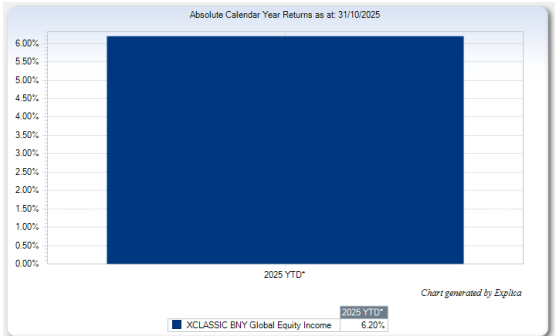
Absolute Calendar Year Returns as at: 31/10/2025

6.00%
5.50%
5.00%
4.50%
4.00%
3.50%
3.00%
2.50%
2.00%
1.50%
1.00%
0.50%
0.00%

2025 YTD*

Chart generated by Explica

| | 2025 YTD* |
|---|---|
| XCLASSIC BNY Global Equity Income | 6.20% |